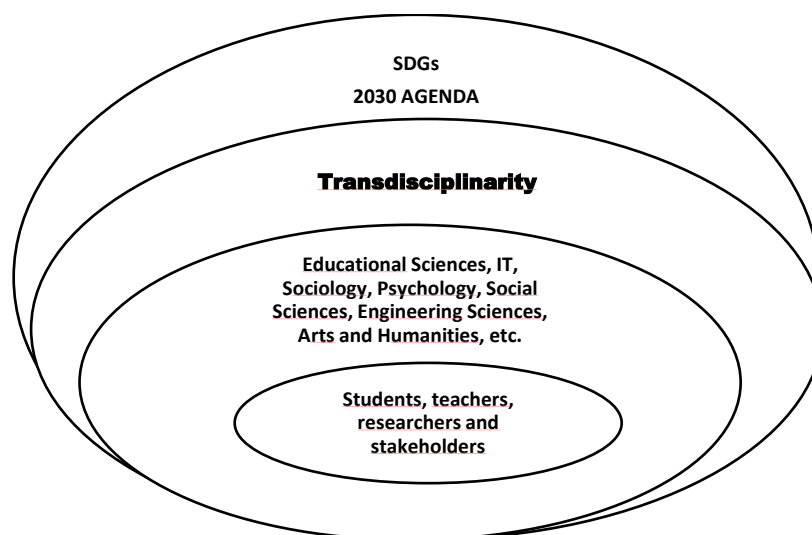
SDGs
2030 AGENDA

Transdisciplinarity

Educational Sciences, IT, Sociology, Psychology, Social Sciences, Engineering Sciences, Arts and Humanities, etc.

Students, teachers, researchers and stakeholders